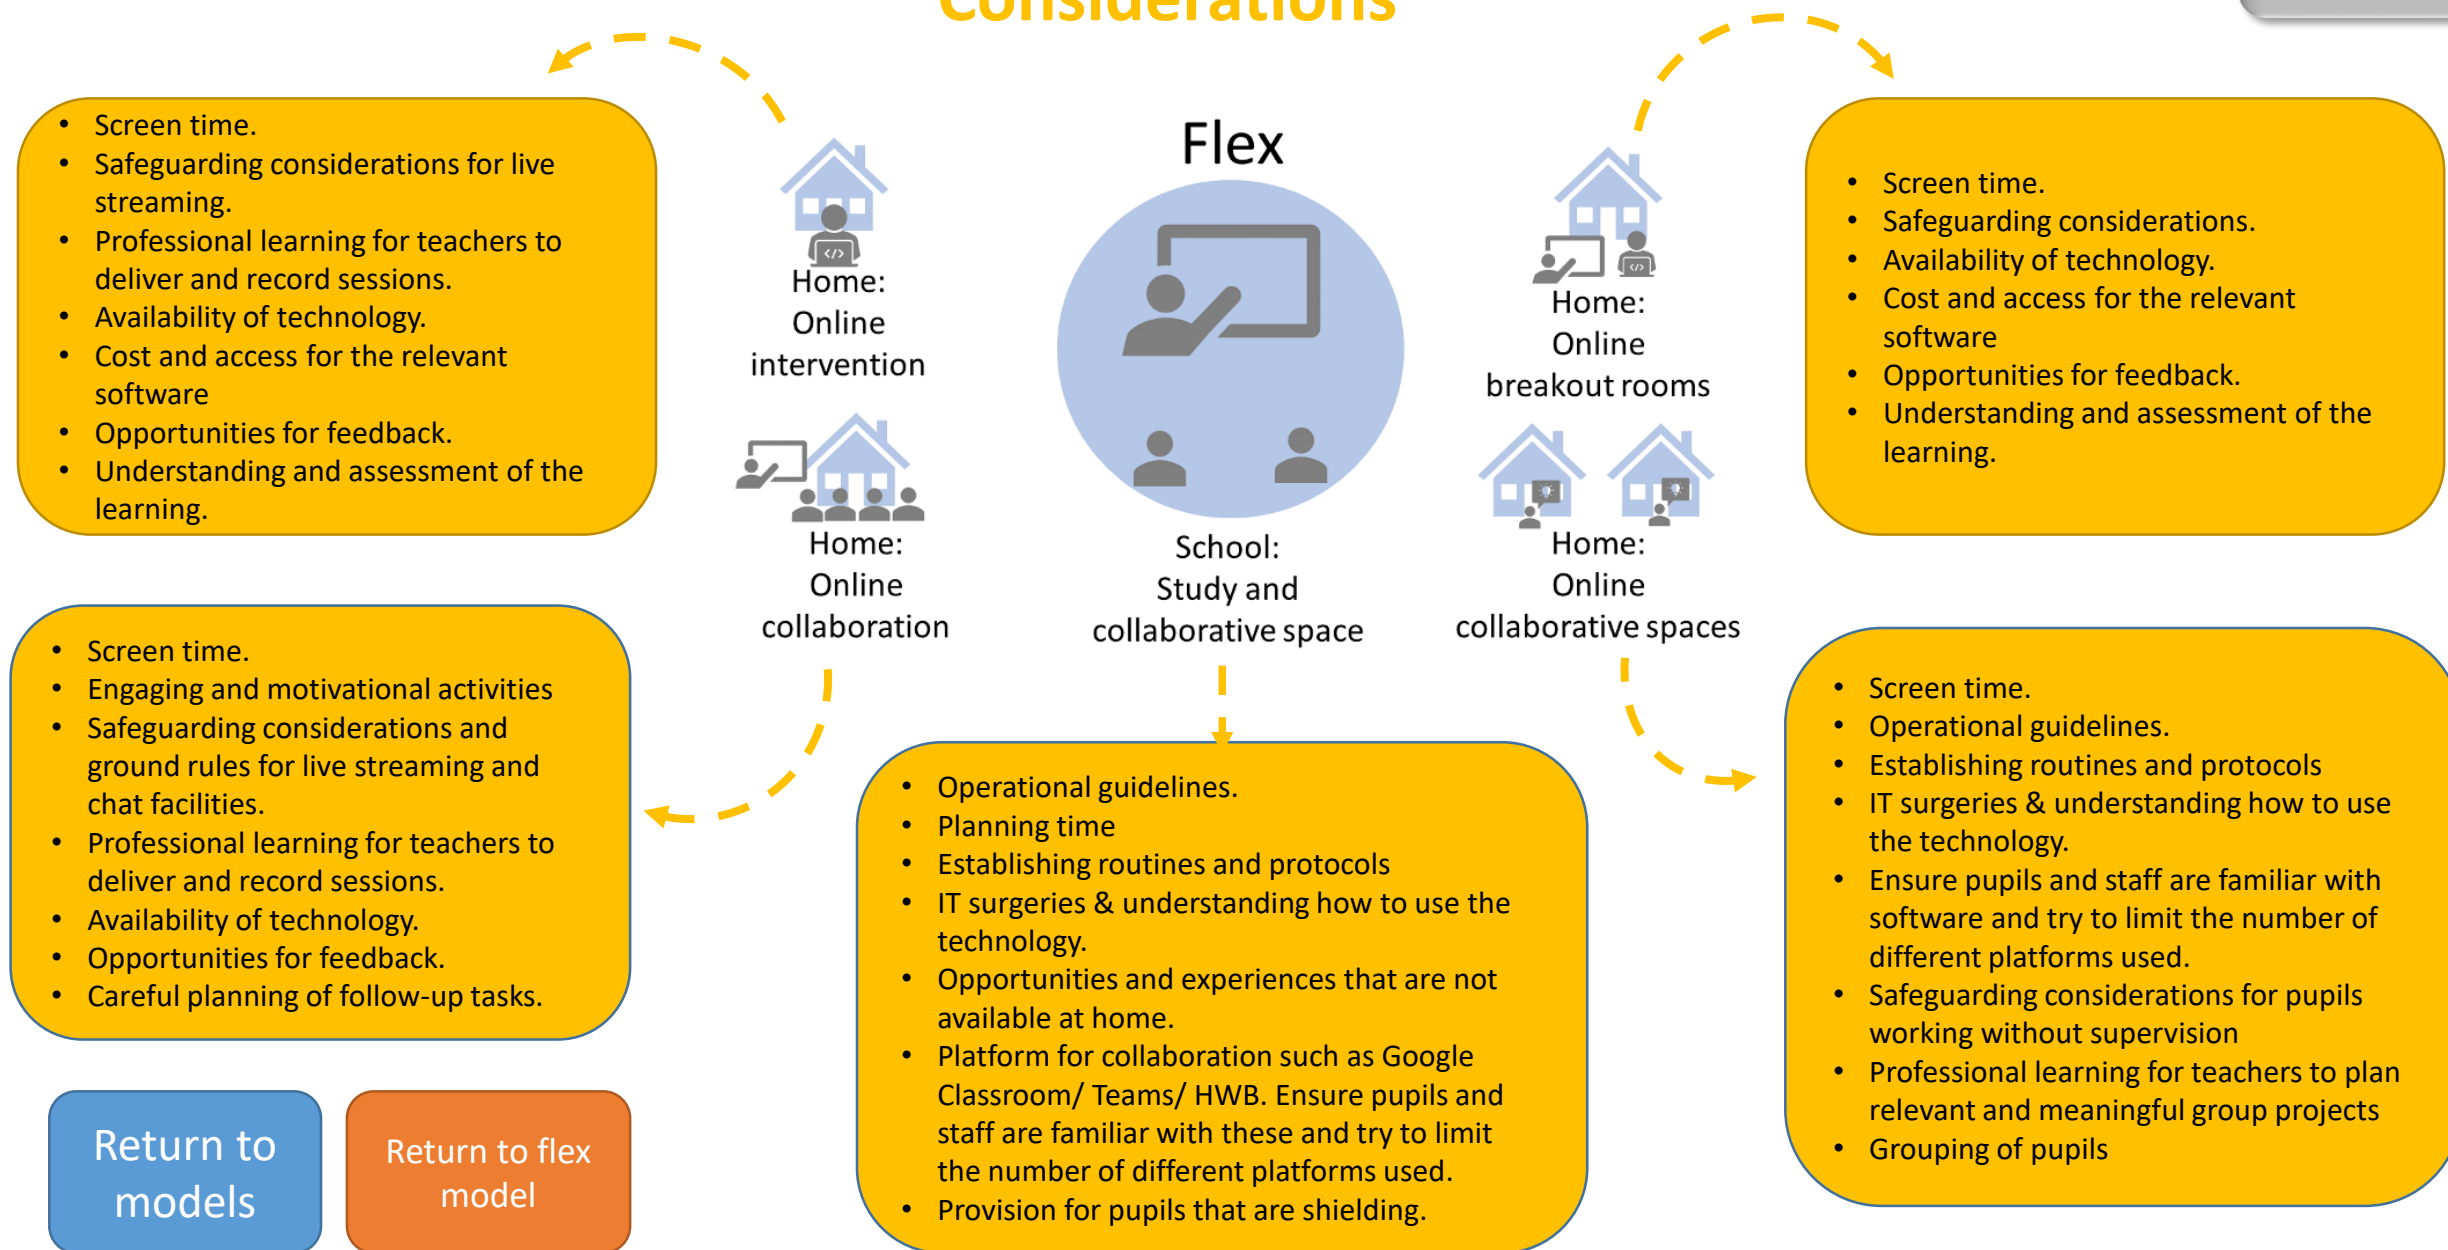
Considerations

- Screen time.
- Safeguarding considerations for live streaming.
- Professional learning for teachers to deliver and record sessions.
- Availability of technology.
- Cost and access for the relevant software
- Opportunities for feedback.
- Understanding and assessment of the learning.

Home: Online intervention

Flex

Home: Online breakout rooms

- Screen time.
- Safeguarding considerations.
- Availability of technology.
- Cost and access for the relevant software
- Opportunities for feedback.
- Understanding and assessment of the learning.

Home: Online collaboration

School: Study and collaborative space

Home: Online collaborative spaces

- Screen time.
- Engaging and motivational activities
- Safeguarding considerations and ground rules for live streaming and chat facilities.
- Professional learning for teachers to deliver and record sessions.
- Availability of technology.
- Opportunities for feedback.
- Careful planning of follow-up tasks.

- Operational guidelines.
- Planning time
- Establishing routines and protocols
- IT surgeries & understanding how to use the technology.
- Opportunities and experiences that are not available at home.
- Platform for collaboration such as Google Classroom/ Teams/ HWB. Ensure pupils and staff are familiar with these and try to limit the number of different platforms used.
- Provision for pupils that are shielding.

- Screen time.
- Operational guidelines.
- Establishing routines and protocols
- IT surgeries & understanding how to use the technology.
- Ensure pupils and staff are familiar with software and try to limit the number of different platforms used.
- Safeguarding considerations for pupils working without supervision
- Professional learning for teachers to plan relevant and meaningful group projects
- Grouping of pupils

Return to models

Return to flex model